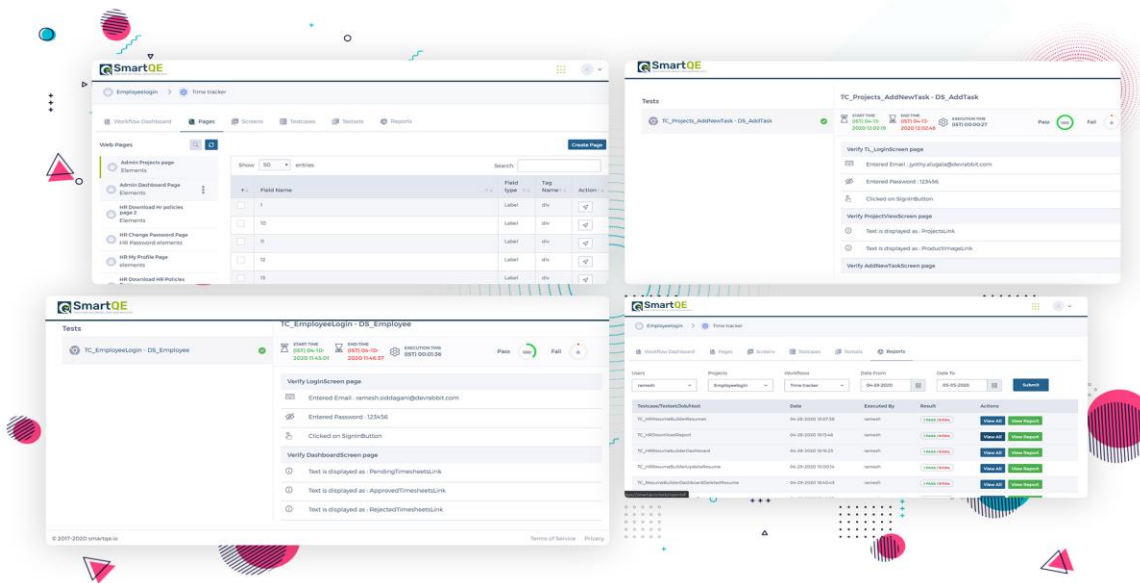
SmartQE

Employeelogin > Time tracker

Workflow Dashboard Pages Screens Testcases Testsets Reports

Web Pages

Create Page

Admin Projects page
Elements

Admin Dashboard Page
Elements

HR Download hr policies page 2
Elements

HR Change Password Page
HR Password elements

HR My Profile Page
elements

HR Download HR Policies

Show 50 entries

Search:

| # | Field Name | Field type | Tag Name | Action |
|---|---|---|---|---|
| | 1 | Label | div | |
| | 10 | Label | div | |
| | 11 | Label | div | |
| | 12 | Label | div | |
| | 13 | Label | div | |

Tests

TC_Projects_AddNewTask - DS_AddTask

TC_Projects_AddNewTask - DS_AddTask

START TIME (IST) 04-13-2020 12:02:19
END TIME (IST) 04-13-2020 12:02:46
EXECUTION TIME (IST) 00:00:27

Pass 100 Fail 0

Verify TL_LoginScreen page

Entered Email : jyothy.alugala@devrabbit.com

Entered Password : 123456

Clicked on SigninButton

Verify ProjectViewScreen page

Text is displayed as : ProjectsLink

Text is displayed as : ProductImageLink

Verify AddNewTaskScreen page

SmartQE

Tests

TC_EmployeeLogin - DS_Employee

TC_EmployeeLogin - DS_Employee

START TIME (IST) 04-10-2020 11:45:01
END TIME (IST) 04-10-2020 11:46:37
EXECUTION TIME (IST) 00:01:36

Pass 100 Fail 0

Verify LoginScreen page

Entered Email : ramesh.siddagani@devrabbit.com

Entered Password : 123456

Clicked on SigninButton

Verify DashboardScreen page

Text is displayed as : PendingTimesheetsLink

Text is displayed as : ApprovedTimesheetsLink

Text is displayed as : RejectedTimesheetsLink

© 2017-2020 smartqe.io

Terms of Service Privacy

SmartQE

Employeelogin > Time tracker

Workflow Dashboard Pages Screens Testcases Testsets Reports

Users: ramesh
Projects: Employeelogin
Workflows: Time tracker
Date From: 04-29-2020
Date To: 05-05-2020
Submit

| Testcase/Testset/Job/Host | Date | Executed By | Result | Actions |
|---|---|---|---|---|
| TC_HRResumeBuilderResumes | 04-29-2020 10:07:36 | ramesh | 1 PASS / 0 FAIL | View All View Report |
| TC_HRDownloadReport | 04-29-2020 10:13:48 | ramesh | 1 PASS / 0 FAIL | View All View Report |
| TC_HRResumeBuilderDashboard | 04-29-2020 10:13:23 | ramesh | 1 PASS / 0 FAIL | View All View Report |
| TC_HRResumeBuilderUpdateResume | 04-29-2020 10:00:14 | ramesh | 1 PASS / 0 FAIL | View All View Report |
| TC_ResumeBuilderDashboardDeleteResume | 04-29-2020 10:40:43 | ramesh | 1 PASS / 0 FAIL | View All View Report |